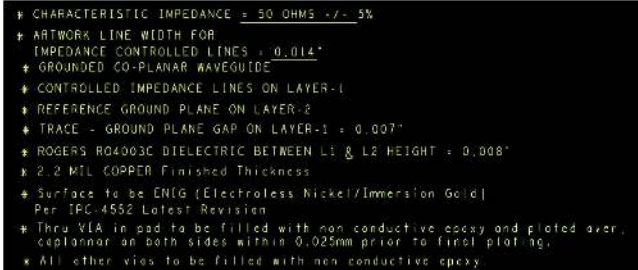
* CHARACTERISTIC IMPEDANCE = 50 OHMS +/- 5%

* ARTWORK LINE WIDTH FOR IMPEDANCE CONTROLLED LINES = 0.014"

* GROUNDED CO-PLANAR WAVEGUIDE

* CONTROLLED IMPEDANCE LINES ON LAYER-1

* REFERENCE GROUND PLANE ON LAYER-2

* TRACE - GROUND PLANE GAP ON LAYER-1 = 0.007"

* ROGERS RO4003C DIELECTRIC BETWEEN L1 & L2 HEIGHT = 0.008"

* 2.2 MIL COPPER Finished Thickness

* Surface to be ENIG (Electroless Nickel/Immersion Gold) Per IPC-4552 Latest Revision

* Thru VIA in pad to be filled with non conductive epoxy and plated over, coplannar on both sides within 0.025mm prior to final plating.

* All other vias to be filled with non conductive epoxy